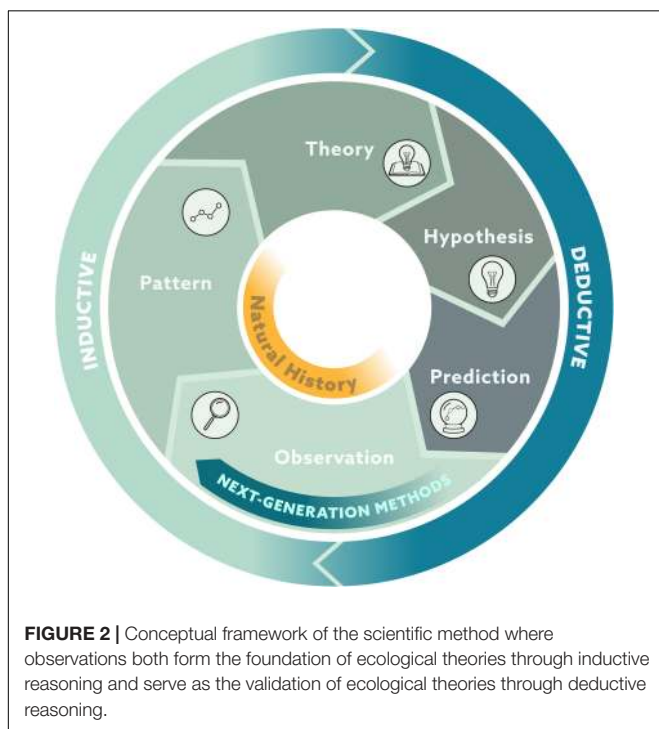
Theory

Hypothesis

Pattern

INDUCTIVE

DEDUCTIVE

Natural History

Prediction

Observation

NEXT-GENERATION METHODS

**FIGURE 2 |** Conceptual framework of the scientific method where observations both form the foundation of ecological theories through inductive reasoning and serve as the validation of ecological theories through deductive reasoning.